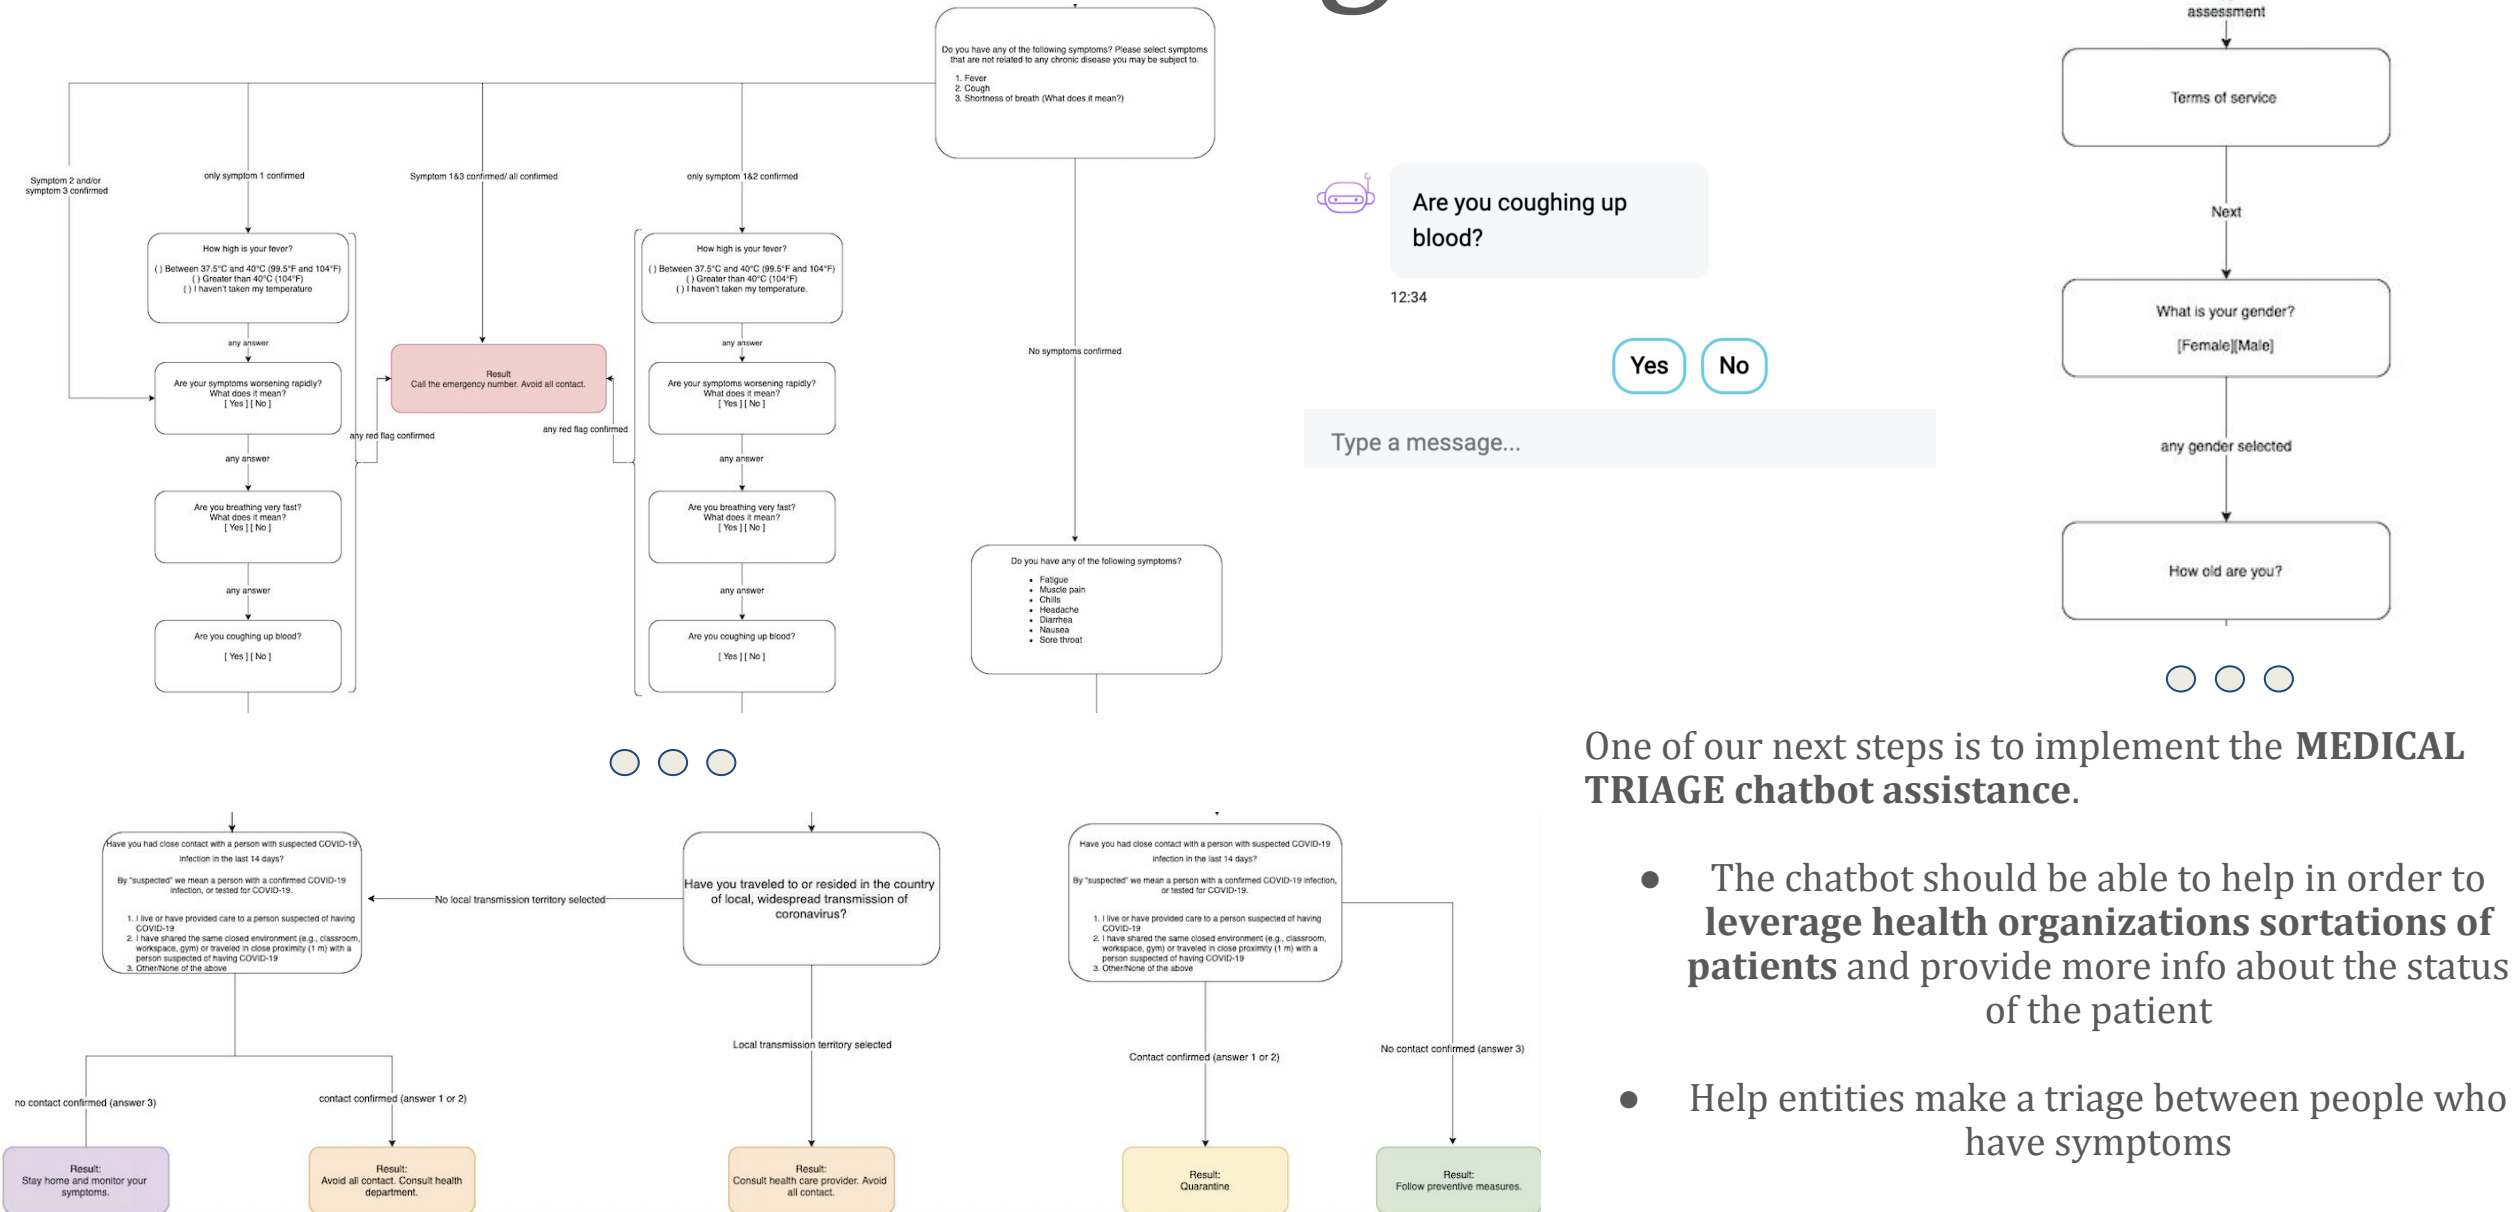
Do you have any of the following symptoms? Please select symptoms that are not related to any chronic disease you may be subject to.
1. Fever
2. Cough
3. Shortness of breath (What does it mean?)

Symptom 2 and/or symptom 3 confirmed

only symptom 1 confirmed

Symptom 1&3 confirmed/ all confirmed

only symptom 1&2 confirmed

How high is your fever?
( ) Between 37.5°C and 40°C (99.5°F and 104°F)
( ) Greater than 40°C (104°F)
( ) I haven't taken my temperature

any answer

Are your symptoms worsening rapidly? What does it mean?
[ Yes ] [ No ]

any answer

Are you breathing very fast? What does it mean?
[ Yes ] [ No ]

any answer

Are you coughing up blood?
[ Yes ] [ No ]

any red flag confirmed

Result
Call the emergency number. Avoid all contact.

any red flag confirmed

How high is your fever?
( ) Between 37.5°C and 40°C (99.5°F and 104°F)
( ) Greater than 40°C (104°F)
( ) I haven't taken my temperature.

any answer

Are your symptoms worsening rapidly? What does it mean?
[ Yes ] [ No ]

any answer

Are you breathing very fast? What does it mean?
[ Yes ] [ No ]

any answer

Are you coughing up blood?
[ Yes ] [ No ]

No symptoms confirmed

Do you have any of the following symptoms?
• Fatigue
• Muscle pain
• Chills
• Headache
• Diarrhea
• Nausea
• Sore throat

Are you coughing up blood?

12:34

Yes No

Type a message...

assessment

Terms of service

Next

What is your gender?
[Female][Male]

any gender selected

How old are you?

Have you had close contact with a person with suspected COVID-19 infection in the last 14 days?
By "suspected" we mean a person with a confirmed COVID-19 infection, or tested for COVID-19.
1. I live or have provided care to a person suspected of having COVID-19
2. I have shared the same closed environment (e.g., classroom, workspace, gym) or traveled in close proximity (1 m) with a person suspected of having COVID-19
3. Other/None of the above

No local transmission territory selected

Have you traveled to or resided in the country of local, widespread transmission of coronavirus?

Have you had close contact with a person with suspected COVID-19 infection in the last 14 days?
By "suspected" we mean a person with a confirmed COVID-19 infection, or tested for COVID-19.
1. I live or have provided care to a person suspected of having COVID-19
2. I have shared the same closed environment (e.g., classroom, workspace, gym) or traveled in close proximity (1 m) with a person suspected of having COVID-19
3. Other/None of the above

no contact confirmed (answer 3)

contact confirmed (answer 1 or 2)

Local transmission territory selected

Contact confirmed (answer 1 or 2)

No contact confirmed (answer 3)

Result:
Stay home and monitor your symptoms.

Result:
Avoid all contact. Consult health department.

Result:
Consult health care provider. Avoid all contact.

Result:
Quarantine

Result:
Follow preventive measures.

One of our next steps is to implement the **MEDICAL TRIAGE chatbot assistance**.

● The chatbot should be able to help in order to **leverage health organizations sortations of patients** and provide more info about the status of the patient

● Help entities make a triage between people who have symptoms